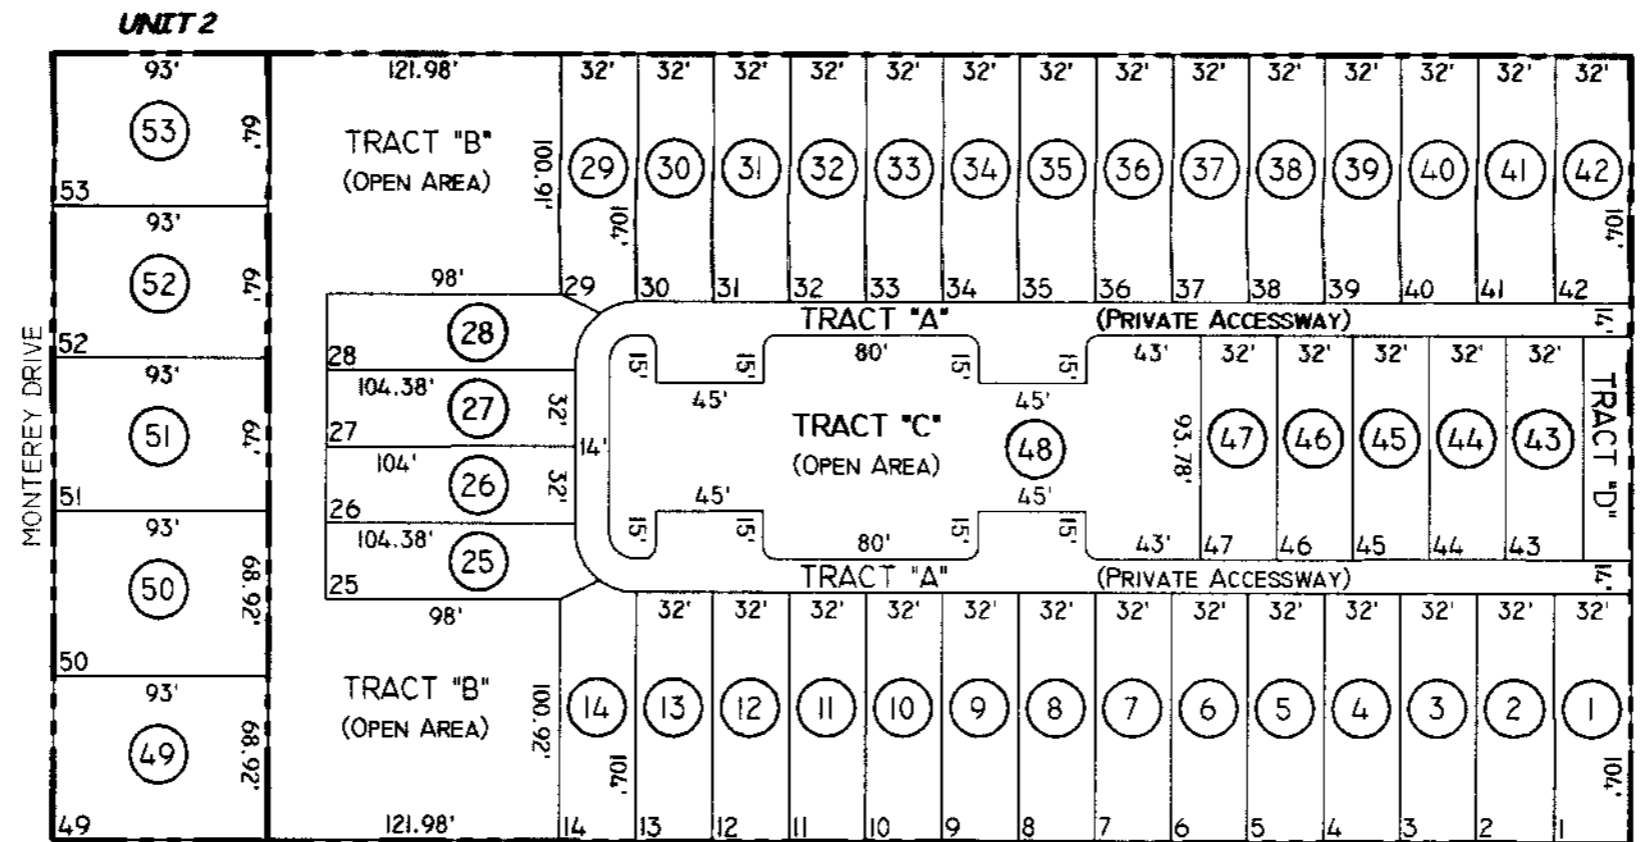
UNIT 2

MONTEREY DRIVE

93'
53
64'
53

93'
52
64'
52

93'
51
64'
51

93'
50
68.92'
50

93'
49
68.92'
49

121.98'
TRACT "B"
(OPEN AREA)
100.91'

98'
28
28

104.38'
27
32'
27

104'
26
32'
26

104.38'
25
25
98'

14'

TRACT "B"
(OPEN AREA)
100.92'
121.98'

32' 32' 32' 32' 32' 32' 32' 32' 32' 32' 32' 32' 32' 32'
29 30 31 32 33 34 35 36 37 38 39 40 41 42
104'
104'
29 30 31 32 33 34 35 36 37 38 39 40 41 42

TRACT "A" (PRIVATE ACCESSWAY)
14'

15' 15' 80' 15' 15'
45' 45'
TRACT "C"
(OPEN AREA)
48
45' 45'
15' 15' 80' 15' 15'

43' 32' 32' 32' 32' 32'
93.78'
47 46 45 44 43
43' 47 46 45 44 43

TRACT "D"

TRACT "A" (PRIVATE ACCESSWAY)
14'

32' 32' 32' 32' 32' 32' 32' 32' 32' 32' 32' 32' 32' 32'
14 13 12 11 10 9 8 7 6 5 4 3 2 1
104'
104'
14 13 12 11 10 9 8 7 6 5 4 3 2 1